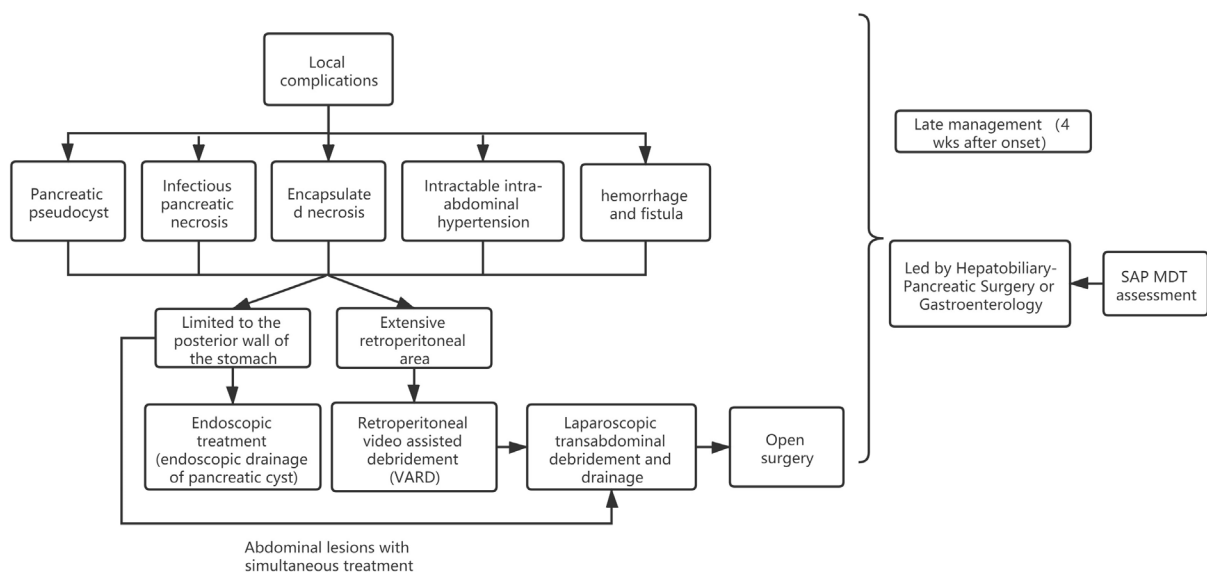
Local complications

Pancreatic pseudocyst

Infectious pancreatic necrosis

Encapsulated necrosis

Intractable intra-abdominal hypertension

hemorrhage and fistula

Limited to the posterior wall of the stomach

Extensive retroperitoneal area

Endoscopic treatment (endoscopic drainage of pancreatic cyst)

Retroperitoneal video assisted debridement (VARD)

Laparoscopic transabdominal debridement and drainage

Open surgery

Abdominal lesions with simultaneous treatment

Late management (4 wks after onset)

Led by Hepatobiliary-Pancreatic Surgery or Gastroenterology

SAP MDT assessment